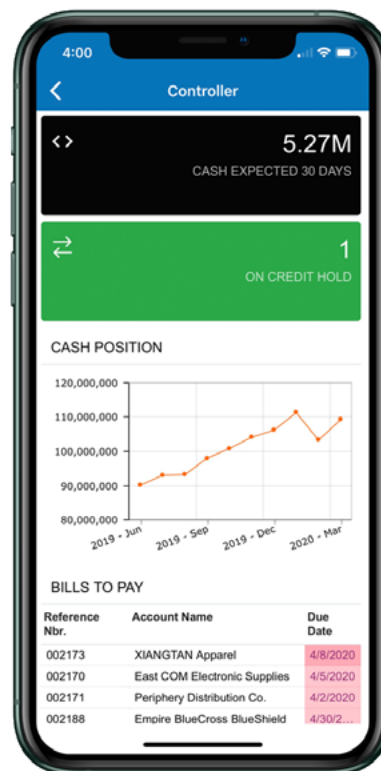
4:00

Controller

5.27M
CASH EXPECTED 30 DAYS

1
ON CREDIT HOLD

CASH POSITION

120,000,000
110,000,000
100,000,000
90,000,000
80,000,000

2019 - Jun
2019 - Sep
2019 - Dec
2020 - Mar

BILLS TO PAY

| Reference Nbr. | Account Name | Due Date |
|---|---|---|
| 002173 | XIANGTAN Apparel | 4/8/2020 |
| 002170 | East COM Electronic Supplies | 4/5/2020 |
| 002171 | Periphery Distribution Co. | 4/2/2020 |
| 002188 | Empire BlueCross BlueShield | 4/30/2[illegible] |